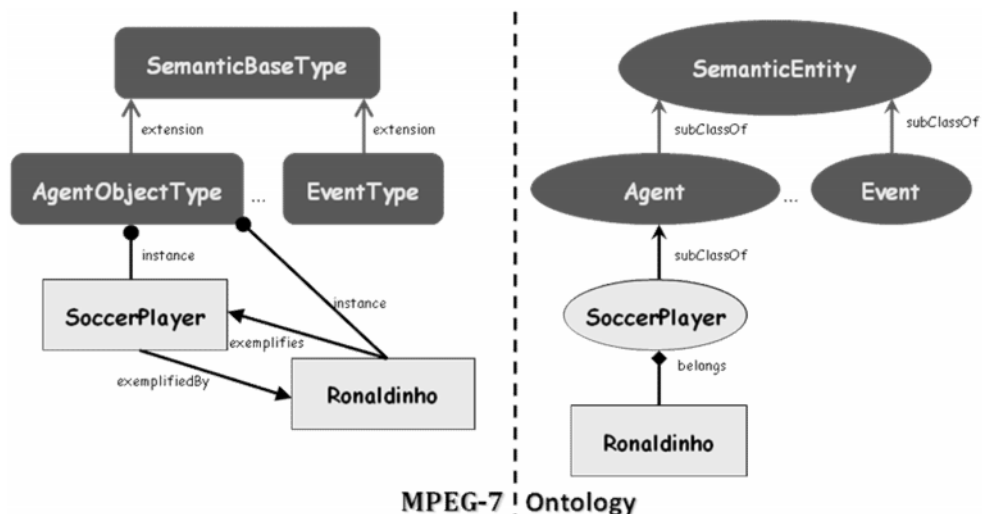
SemanticBaseType

extension

extension

AgentObjectType

...

EventType

instance

instance

SoccerPlayer

exemplifies

exemplifiedBy

Ronaldinho

SemanticEntity

subClassOf

subClassOf

Agent

...

Event

subClassOf

SoccerPlayer

belongs

Ronaldinho

MPEG-7

Ontology